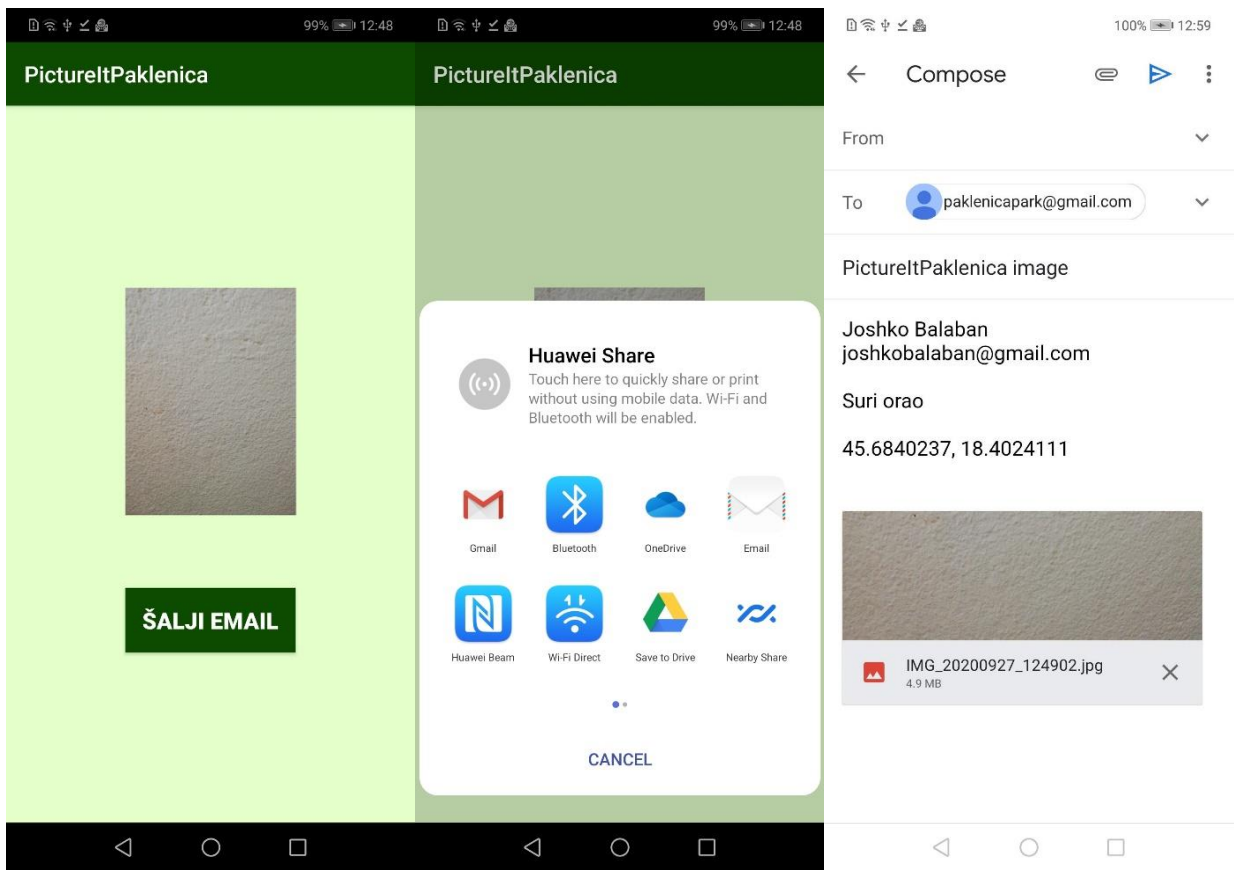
99% 12:48

PictureItPaklenica

ŠALJI EMAIL

99% 12:48

PictureItPaklenica

Huawei Share
Touch here to quickly share or print without using mobile data. Wi-Fi and Bluetooth will be enabled.

Gmail
Bluetooth
OneDrive
Email
Huawei Beam
Wi-Fi Direct
Save to Drive
Nearby Share

CANCEL

100% 12:59

Compose

From

To paklenicapark@gmail.com

PictureItPaklenica image

Joshko Balaban
joshkobalaban@gmail.com

Suri orao

45.6840237, 18.4024111

IMG_20200927_124902.jpg
4.9 MB